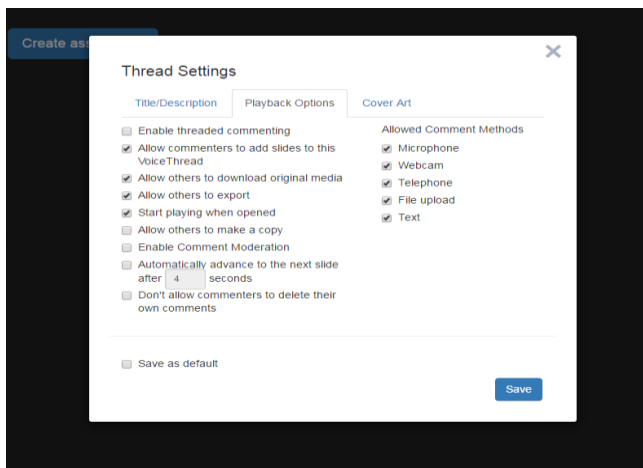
Create ass

×

Thread Settings

Title/Description | Playback Options | Cover Art

Enable threaded commenting
Allow commenters to add slides to this VoiceThread
Allow others to download original media
Allow others to export
Start playing when opened
Allow others to make a copy
Enable Comment Moderation
Automatically advance to the next slide after 4 seconds
Don't allow commenters to delete their own comments

Allowed Comment Methods
Microphone
Webcam
Telephone
File upload
Text

Save as default

Save